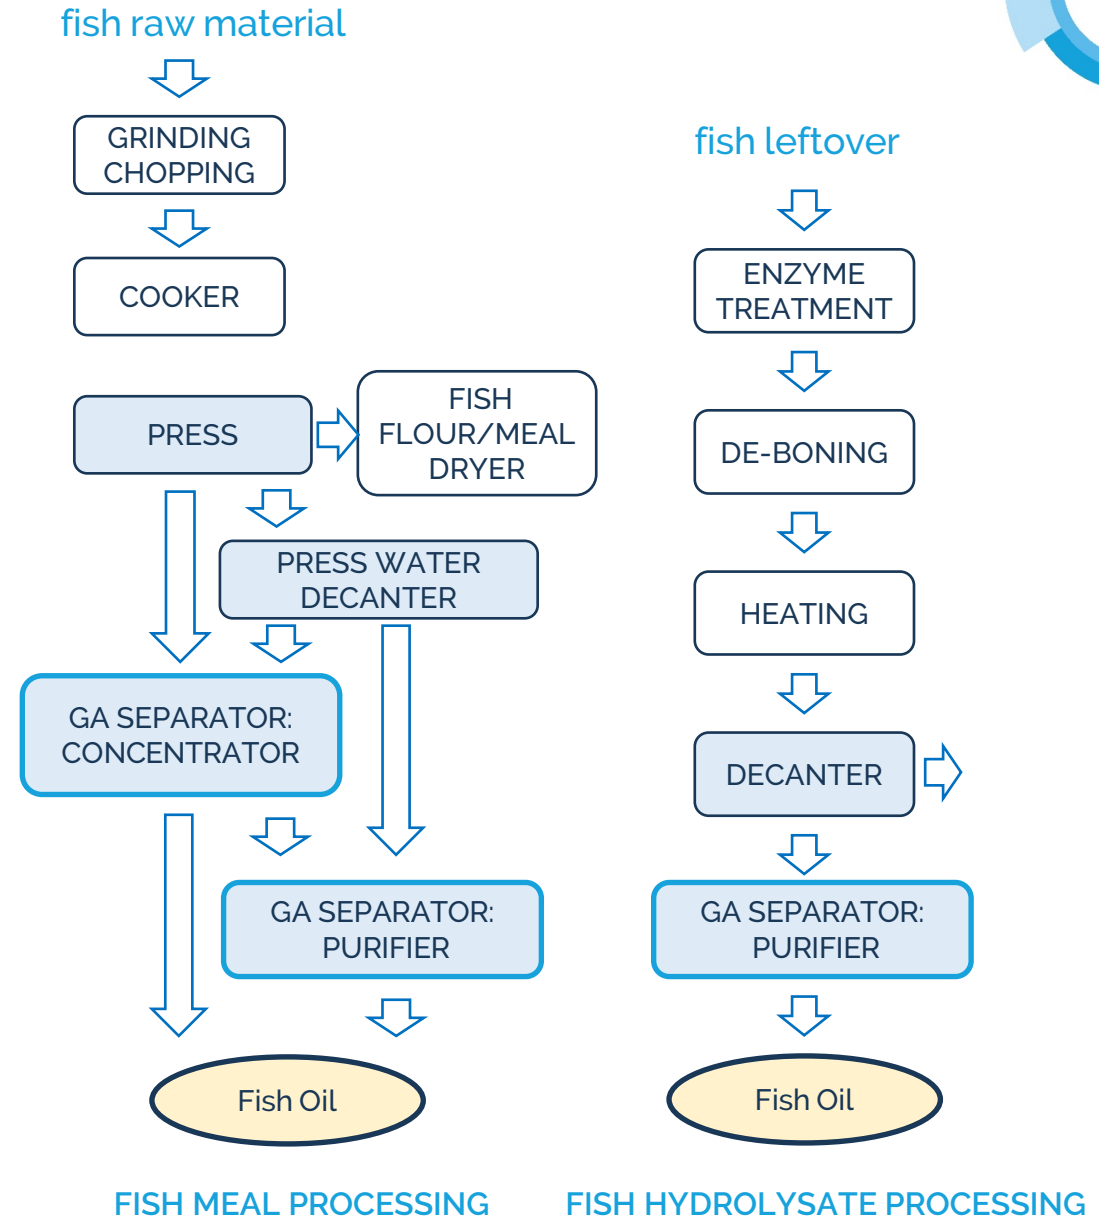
fish raw material

GRINDING CHOPPING

COOKER

PRESS

FISH FLOUR/MEAL DRYER

PRESS WATER DECANTER

GA SEPARATOR: CONCENTRATOR

GA SEPARATOR: PURIFIER

Fish Oil

FISH MEAL PROCESSING

fish leftover

ENZYME TREATMENT

DE-BONING

HEATING

DECANTER

GA SEPARATOR: PURIFIER

Fish Oil

FISH HYDROLYSATE PROCESSING